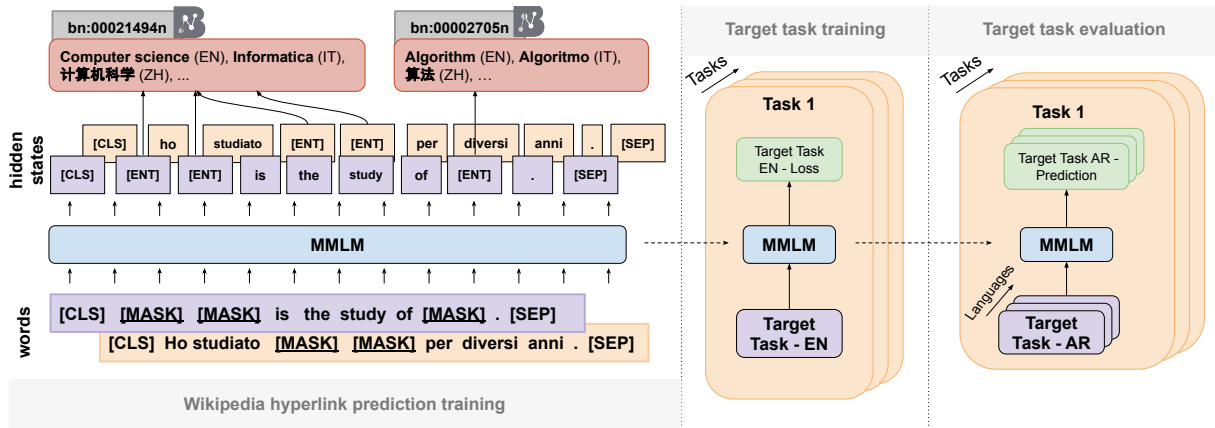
bn:00021494n

Computer science (EN), Informatica (IT), 计算机科学 (ZH), ...

bn:00002705n

Algorithm (EN), Algoritmo (IT), 算法 (ZH), ...

hidden states

[CLS] ho studiato [ENT] [ENT] per diversi anni . [SEP]

[CLS] [ENT] [ENT] is the study of [ENT] . [SEP]

MMLM

words

[CLS] [MASK] [MASK] is the study of [MASK] . [SEP]

[CLS] Ho studiato [MASK] [MASK] per diversi anni . [SEP]

Wikipedia hyperlink prediction training

Target task training

Tasks

Task 1

Target Task EN - Loss

MMLM

Target Task - EN

Target task evaluation

Tasks

Task 1

Target Task AR - Prediction

MMLM

Languages

Target Task - AR